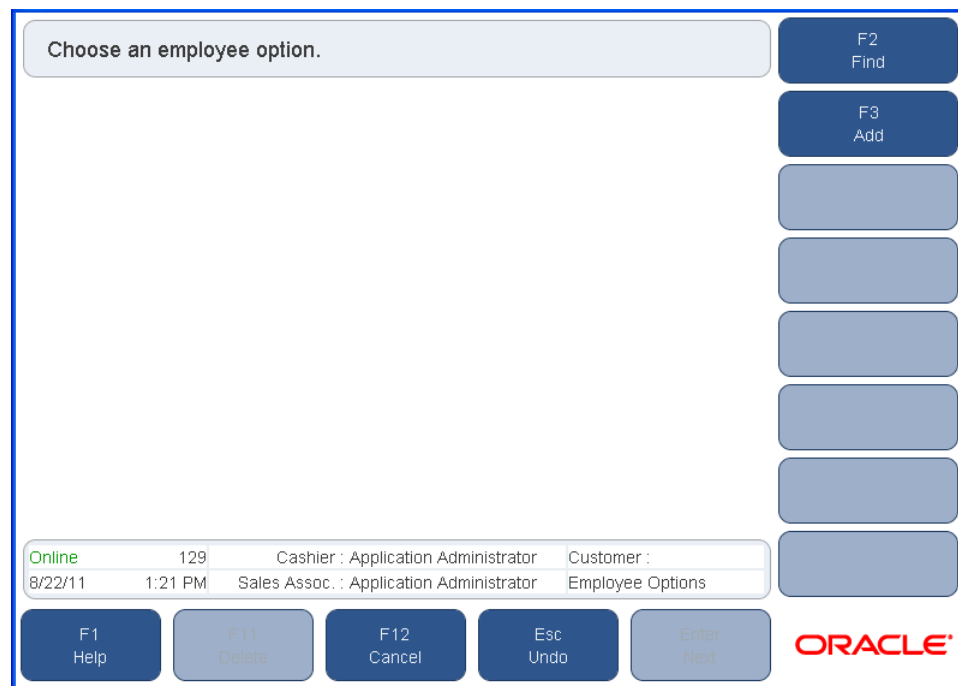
Choose an employee option.

F2
Find

F3
Add

Online 129 Cashier : Application Administrator Customer :
8/22/11 1:21 PM Sales Assoc. : Application Administrator Employee Options

F1
Help

F11
Delete

F12
Cancel

Esc
Undo

Enter
Next

ORACLE